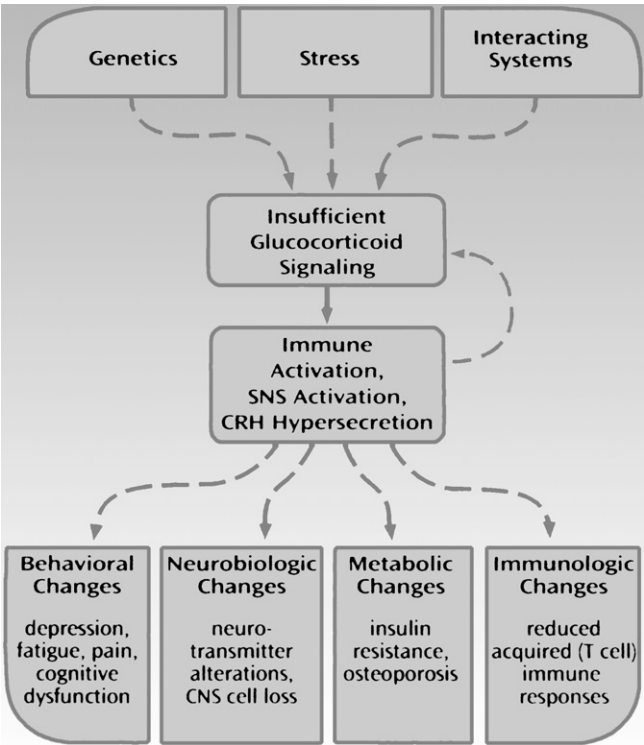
Genetics

Stress

Interacting Systems

Insufficient Glucocorticoid Signaling

Immune Activation, SNS Activation, CRH Hypersecretion

Behavioral Changes

depression, fatigue, pain, cognitive dysfunction

Neurobiologic Changes

neurotransmitter alterations, CNS cell loss

Metabolic Changes

insulin resistance, osteoporosis

Immunologic Changes

reduced acquired (T cell) immune responses